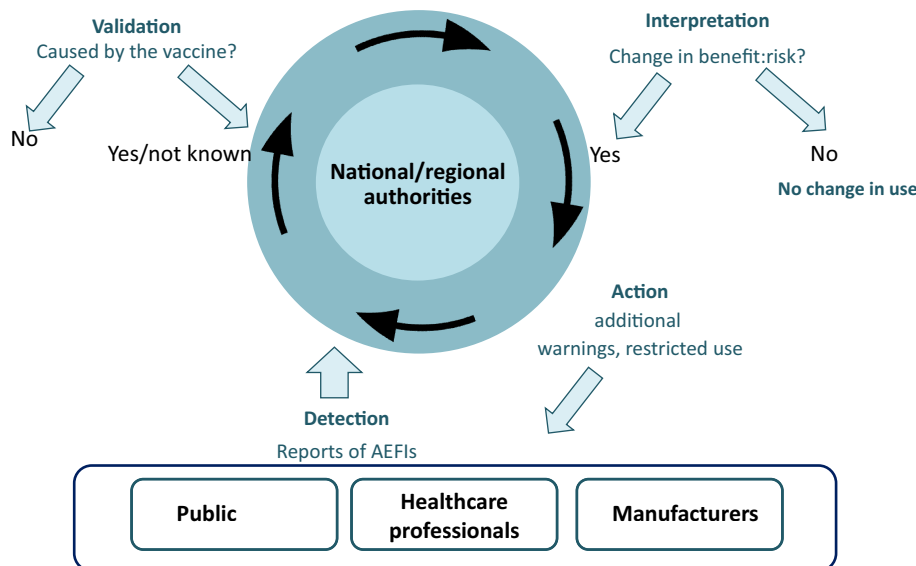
Validation
Caused by the vaccine?

No

Yes/not known

National/regional authorities

Interpretation
Change in benefit:risk?

Yes

No

No change in use

Action
additional warnings, restricted use

Detection
Reports of AEFIs

Public

Healthcare professionals

Manufacturers